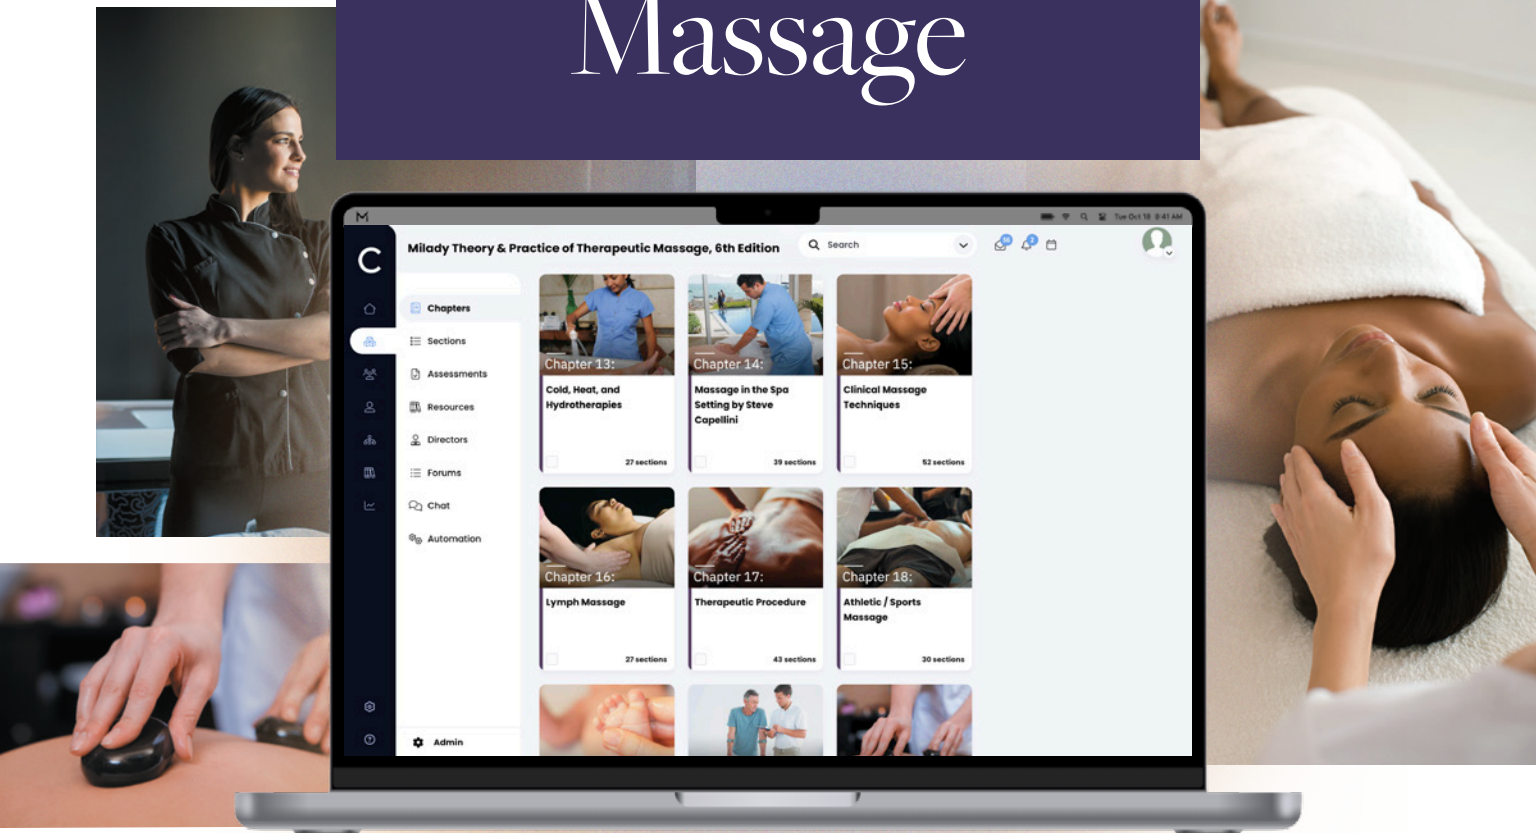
Massage

Milady Theory & Practice of Therapeutic Massage, 6th Edition

Search

Chapters
Sections
Assessments
Resources
Directors
Forums
Chat
Automation

Admin

Chapter 13:
Cold, Heat, and Hydrotherapies
27 sections

Chapter 14:
Massage in the Spa Setting by Steve Capellini
39 sections

Chapter 15:
Clinical Massage Techniques
52 sections

Chapter 16:
Lymph Massage
27 sections

Chapter 17:
Therapeutic Procedure
43 sections

Chapter 18:
Athletic / Sports Massage
30 sections